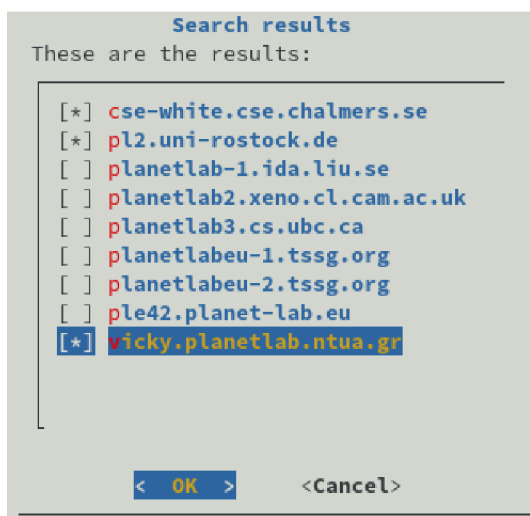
Search results
These are the results:

[*] cse-white.cse.chalmers.se
[*] pl2.uni-rostock.de
[ ] planetlab-1.ida.liu.se
[ ] planetlab2.xeno.cl.cam.ac.uk
[ ] planetlab3.cs.ubc.ca
[ ] planetlabeu-1.tssg.org
[ ] planetlabeu-2.tssg.org
[ ] ple42.planet-lab.eu
[*] vicky.planetlab.ntua.gr

< OK > <Cancel>